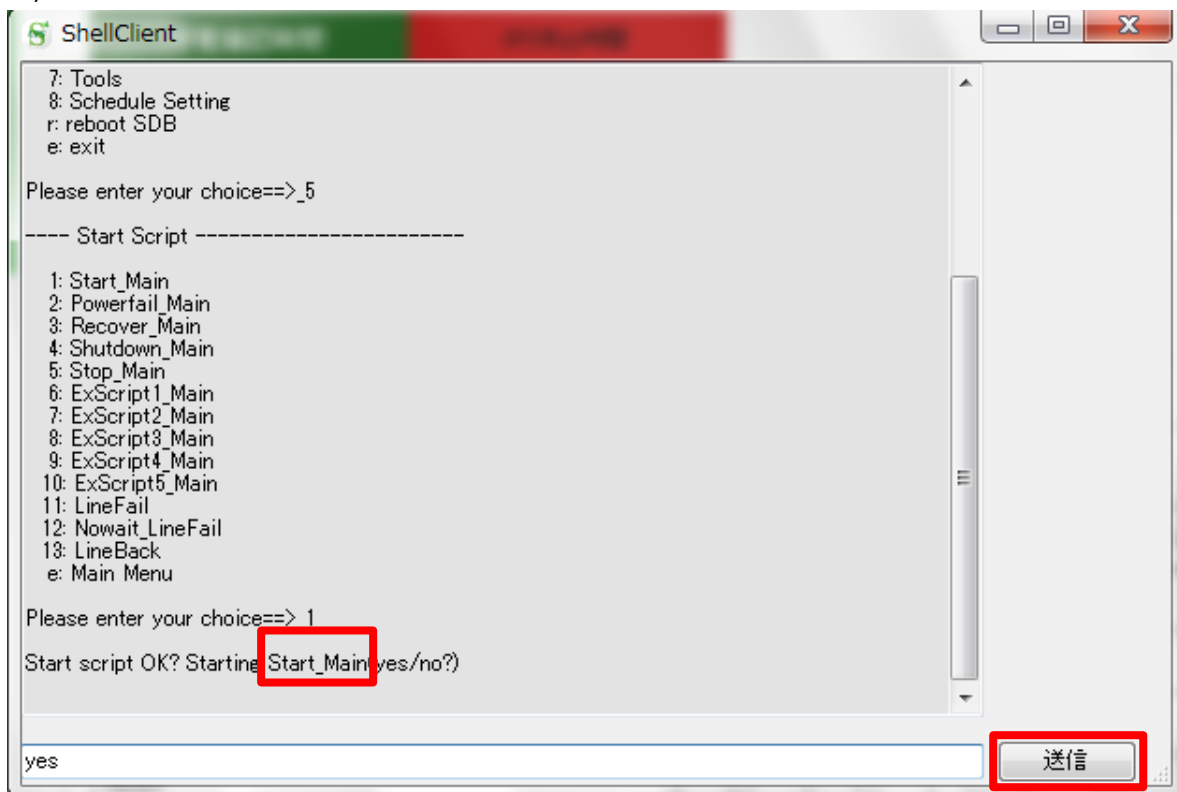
ShellClient

7: Tools
8: Schedule Setting
r: reboot SDB
e: exit

Please enter your choice==>_5

---- Start Script ------------------------

1: Start_Main
2: Powerfail_Main
3: Recover_Main
4: Shutdown_Main
5: Stop_Main
6: ExScript1_Main
7: ExScript2_Main
8: ExScript3_Main
9: ExScript4_Main
10: ExScript5_Main
11: LineFail
12: Nowait_LineFail
13: LineBack
e: Main Menu

Please enter your choice==> 1

Start script OK? Starting Start_Main(yes/no?)

yes

送信